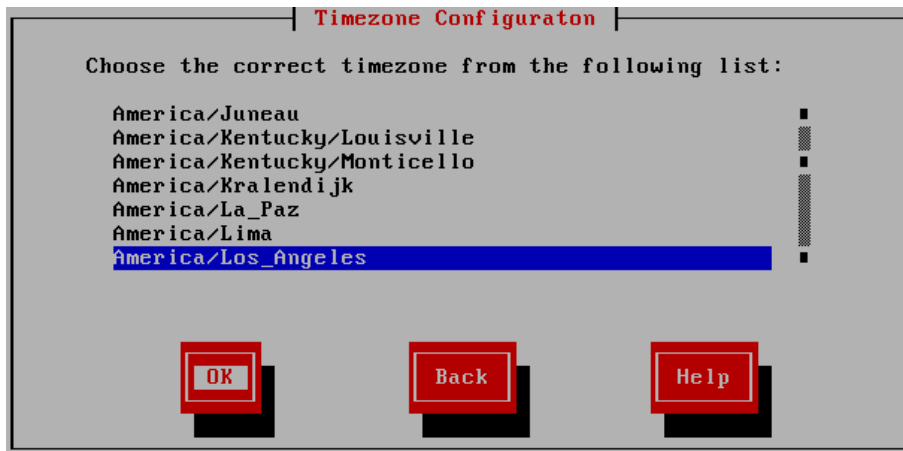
Timezone Configuraton

Choose the correct timezone from the following list:

America/Juneau
America/Kentucky/Louisville
America/Kentucky/Monticello
America/Kralendijk
America/La_Paz
America/Lima
America/Los_Angeles

OK

Back

Help